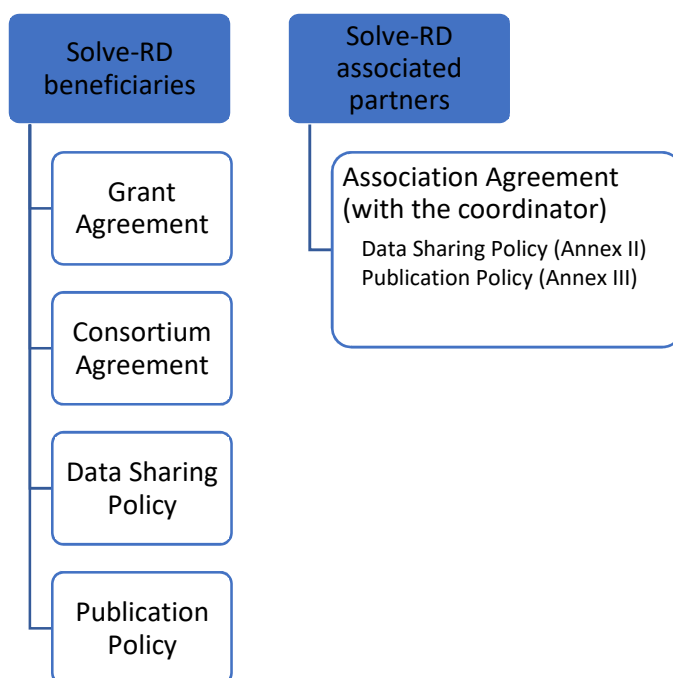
Solve-RD beneficiaries

Grant Agreement

Consortium Agreement

Data Sharing Policy

Publication Policy

Solve-RD associated partners

Association Agreement (with the coordinator)
Data Sharing Policy (Annex II)
Publication Policy (Annex III)